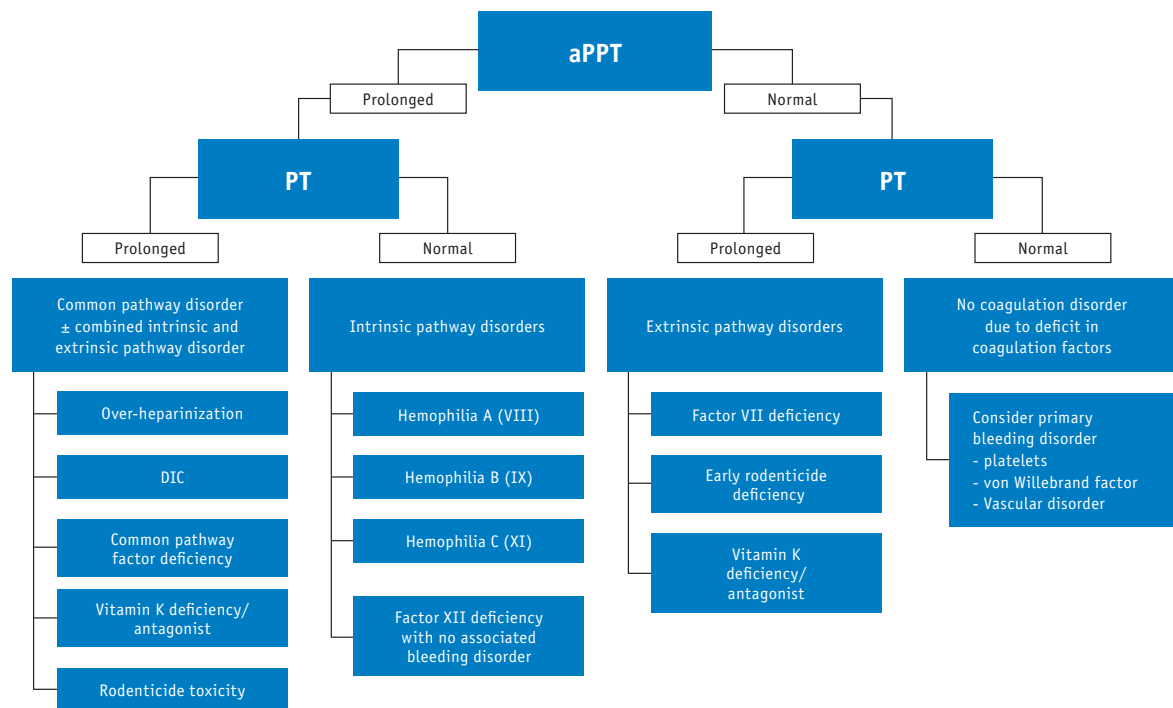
aPPT

Prolonged

Normal

PT

Prolonged

Normal

Common pathway disorder ± combined intrinsic and extrinsic pathway disorder

Over-heparinization

DIC

Common pathway factor deficiency

Vitamin K deficiency/ antagonist

Rodenticide toxicity

Intrinsic pathway disorders

Hemophilia A (VIII)

Hemophilia B (IX)

Hemophilia C (XI)

Factor XII deficiency with no associated bleeding disorder

PT

Prolonged

Normal

Extrinsic pathway disorders

Factor VII deficiency

Early rodenticide deficiency

Vitamin K deficiency/ antagonist

No coagulation disorder due to deficit in coagulation factors

Consider primary bleeding disorder
- platelets
- von Willebrand factor
- Vascular disorder